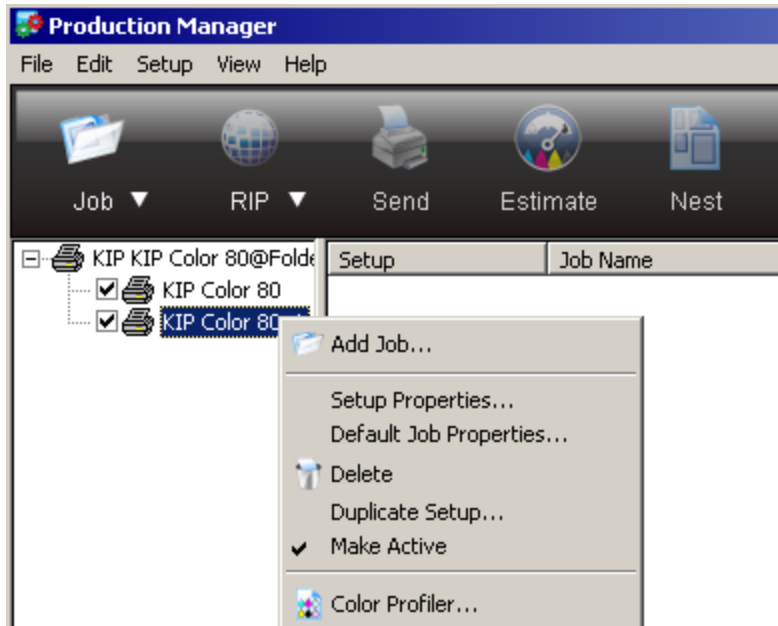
Production Manager

File Edit Setup View Help

Job ▼ RIP ▼ Send Estimate Nest

KIP KIP Color 80@Folde
KIP Color 80
KIP Color 80

| Setup | Job Name |
|---|---|

Add Job...

Setup Properties...
Default Job Properties...
Delete
Duplicate Setup...
Make Active

Color Profiler...